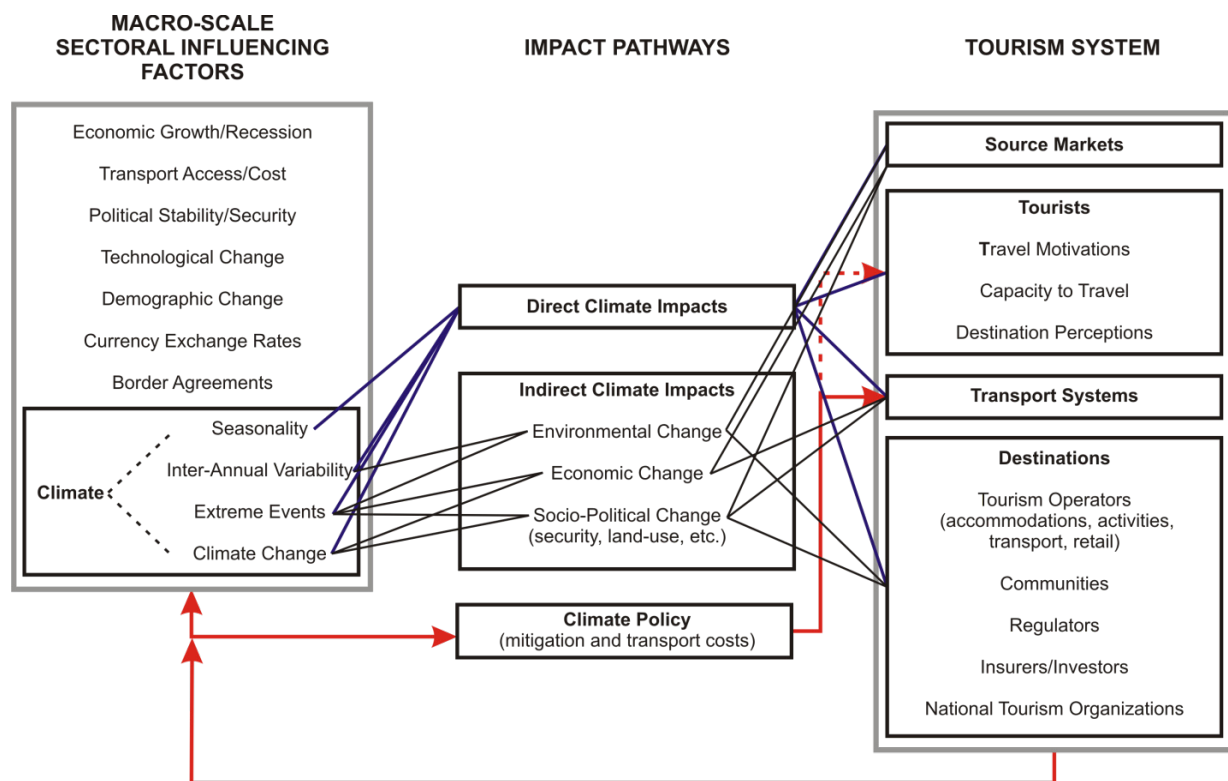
MACRO-SCALE SECTORAL INFLUENCING FACTORS

IMPACT PATHWAYS

TOURISM SYSTEM

Economic Growth/Recession

Transport Access/Cost

Political Stability/Security

Technological Change

Demographic Change

Currency Exchange Rates

Border Agreements

Climate

Seasonality

Inter-Annual Variability

Extreme Events

Climate Change

Direct Climate Impacts

Indirect Climate Impacts

Environmental Change

Economic Change

Socio-Political Change (security, land-use, etc.)

Climate Policy (mitigation and transport costs)

Source Markets

Tourists

Travel Motivations

Capacity to Travel

Destination Perceptions

Transport Systems

Destinations

Tourism Operators (accommodations, activities, transport, retail)

Communities

Regulators

Insurers/Investors

National Tourism Organizations